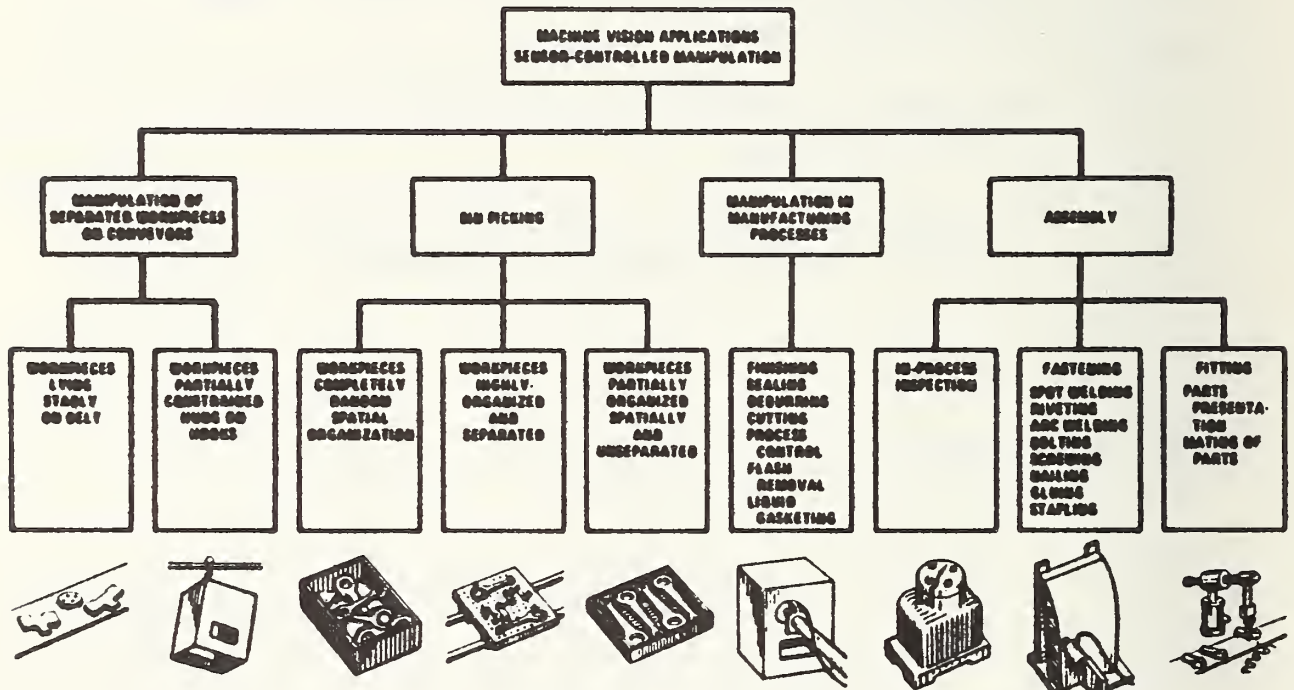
MACHINE VISION APPLICATIONS
SENSOR-CONTROLLED MANIPULATION

MANIPULATION OF SEPARATED WORKPIECES ON CONVEYORS

BIN PICKING

MANIPULATION IN MANUFACTURING PROCESSES

ASSEMBLY

WORKPIECES LYING STABLY ON BELT

WORKPIECES PARTIALLY CONSTRAINED HUNG ON HOOKS

WORKPIECES COMPLETELY RANDOM SPATIAL ORGANIZATION

WORKPIECES HIGHLY-ORGANIZED AND SEPARATED

WORKPIECES PARTIALLY ORGANIZED SPATIALLY AND UNSEPARATED

FINISHING
SEALING
DEBURRING
CUTTING
PROCESS CONTROL
FLASH REMOVAL
LIQUID GASKETING

IN-PROCESS INSPECTION

FASTENING
SPOT WELDING
RIVETING
ARC WELDING
BOLTING
SCREWING
NAILING
GLUING
STAPLING

FITTING
PARTS PRESENTATION
MATING OF PARTS